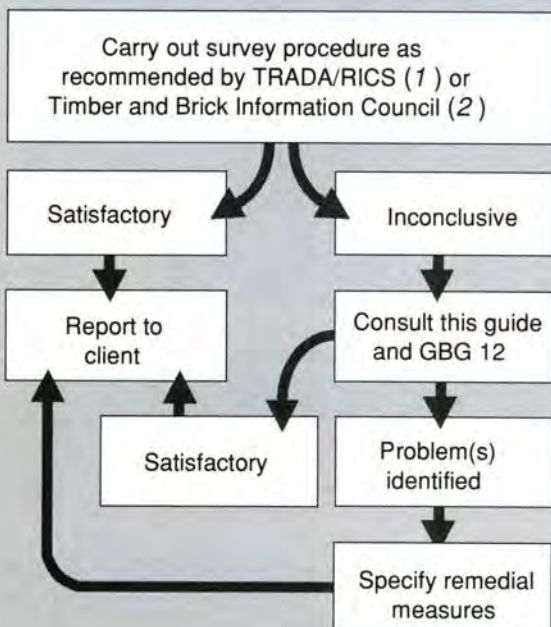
Carry out survey procedure as recommended by TRADA/RICS (1) or Timber and Brick Information Council (2)

Satisfactory

Inconclusive

Report to client

Consult this guide and GBG 12

Satisfactory

Problem(s) identified

Specify remedial measures